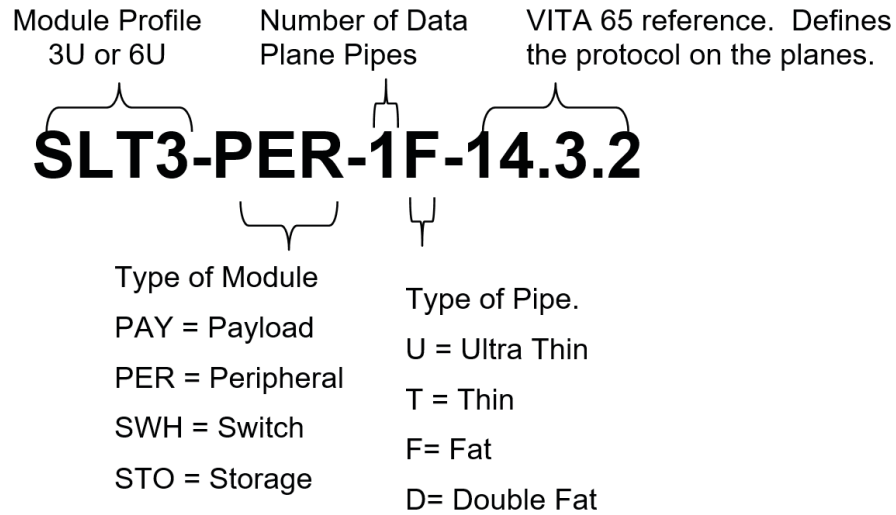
Module Profile
3U or 6U

Number of Data
Plane Pipes

VITA 65 reference. Defines
the protocol on the planes.

SLT3-PER-1F-14.3.2

Type of Module
PAY = Payload
PER = Peripheral
SWH = Switch
STO = Storage

Type of Pipe.
U = Ultra Thin
T = Thin
F= Fat
D= Double Fat